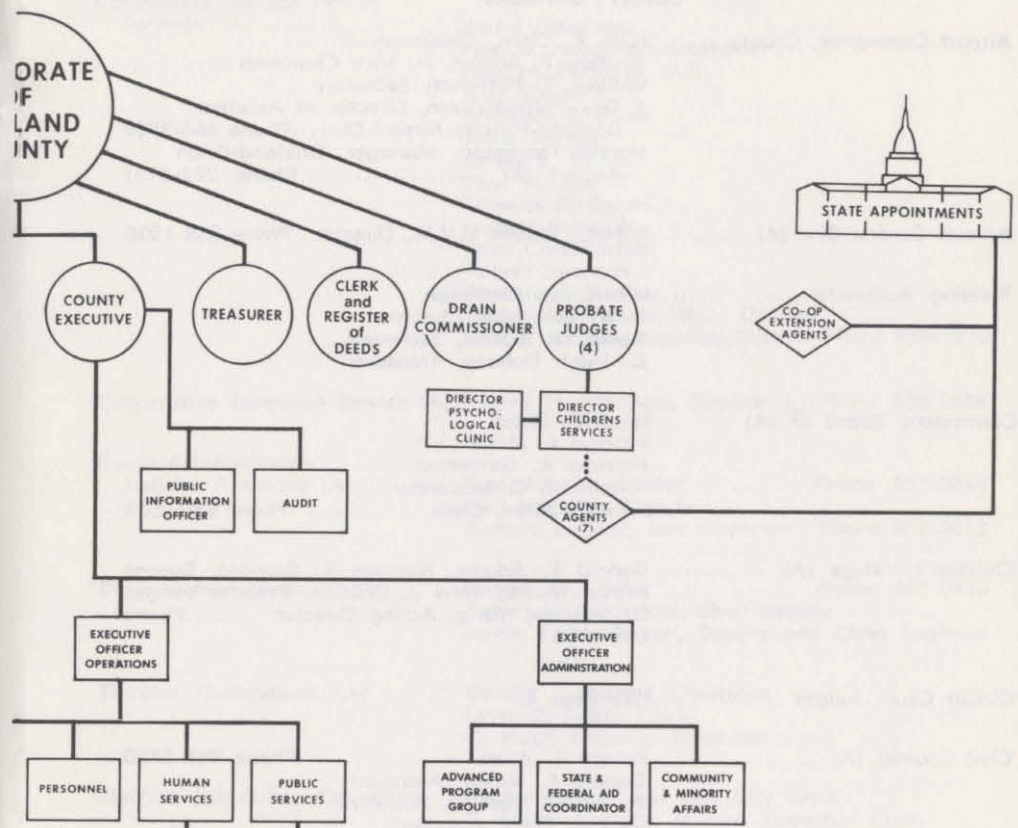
ORATE
F
LAND
NTY

STATE APPOINTMENTS

COUNTY EXECUTIVE

TREASURER

CLERK and REGISTER of DEEDS

DRAIN COMMISSIONER

PROBATE JUDGES (4)

CO-OP EXTENSION AGENTS

DIRECTOR PSYCHOLOGICAL CLINIC

DIRECTOR CHILDRENS SERVICES

PUBLIC INFORMATION OFFICER

AUDIT

COUNTY AGENTS (7)

EXECUTIVE OFFICER OPERATIONS

EXECUTIVE OFFICER ADMINISTRATION

PERSONNEL

HUMAN SERVICES

PUBLIC SERVICES

ADVANCED PROGRAM GROUP

STATE & FEDERAL AID COORDINATOR

COMMUNITY & MINORITY AFFAIRS